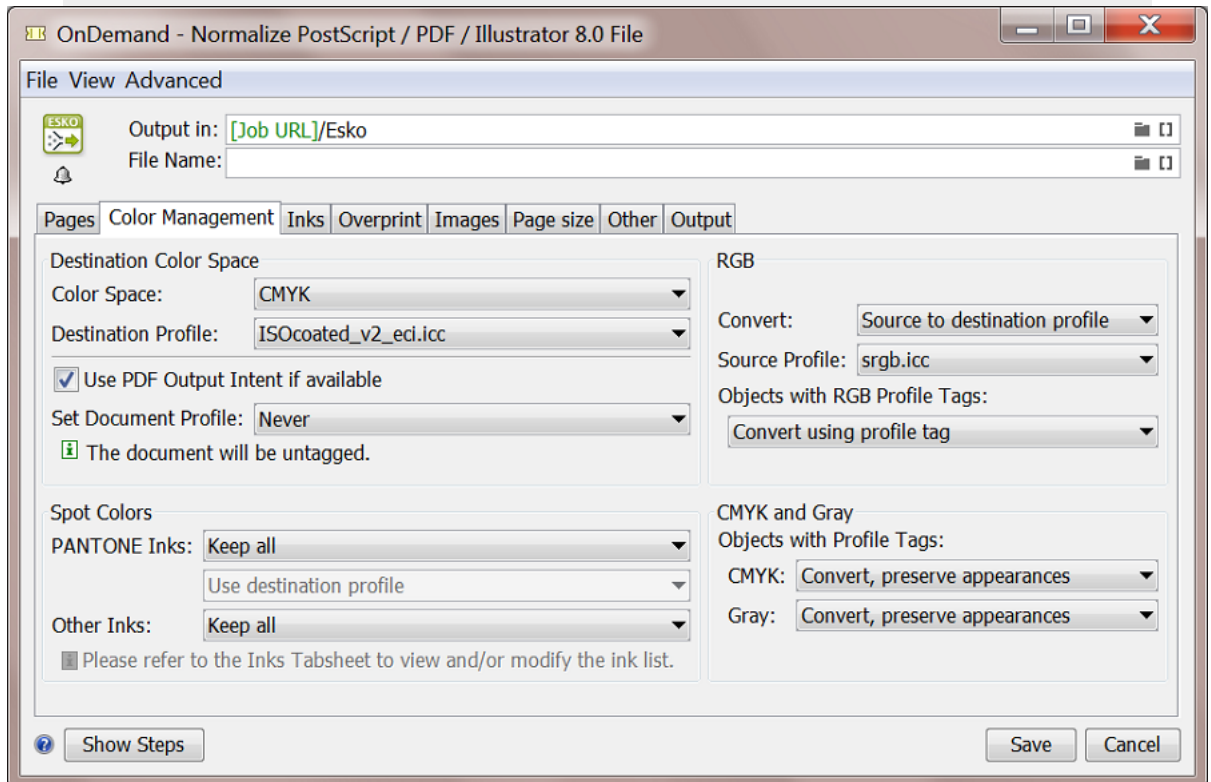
OnDemand - Normalize PostScript / PDF / Illustrator 8.0 File

File View Advanced

ESKO

Output in: [Job URL]/Esko

File Name:

Pages | Color Management | Inks | Overprint | Images | Page size | Other | Output

Destination Color Space
Color Space: CMYK
Destination Profile: ISOcoated_v2_eci.icc
Use PDF Output Intent if available
Set Document Profile: Never
The document will be untagged.

RGB
Convert: Source to destination profile
Source Profile: srgb.icc
Objects with RGB Profile Tags:
Convert using profile tag

Spot Colors
PANTONE Inks: Keep all
Use destination profile
Other Inks: Keep all
Please refer to the Inks Tabsheet to view and/or modify the ink list.

CMYK and Gray
Objects with Profile Tags:
CMYK: Convert, preserve appearances
Gray: Convert, preserve appearances

Show Steps

Save Cancel